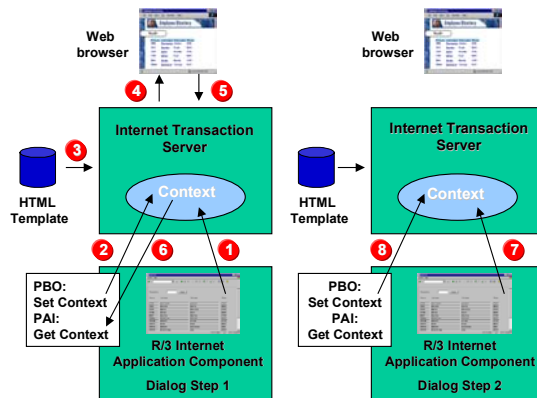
Web browser

4

5

Internet Transaction Server

3

HTML Template

Context

2

6

1

PBO: Set Context PAI: Get Context

R/3 Internet Application Component

Dialog Step 1

Web browser

Internet Transaction Server

HTML Template

Context

8

7

PBO: Set Context PAI: Get Context

R/3 Internet Application Component

Dialog Step 2